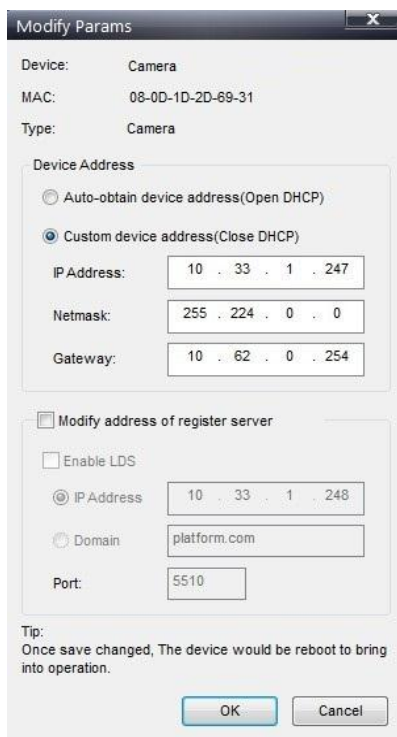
Modify Params

Device: Camera

MAC: 08-0D-1D-2D-69-31

Type: Camera

Device Address

Auto-obtain device address(Open DHCP)

Custom device address(Close DHCP)

IP Address: 10 . 33 . 1 . 247

Netmask: 255 . 224 . 0 . 0

Gateway: 10 . 62 . 0 . 254

Modify address of register server

Enable LDS

IP Address 10 . 33 . 1 . 248

Domain platform.com

Port: 5510

Tip:
Once save changed, The device would be reboot to bring into operation.

OK Cancel